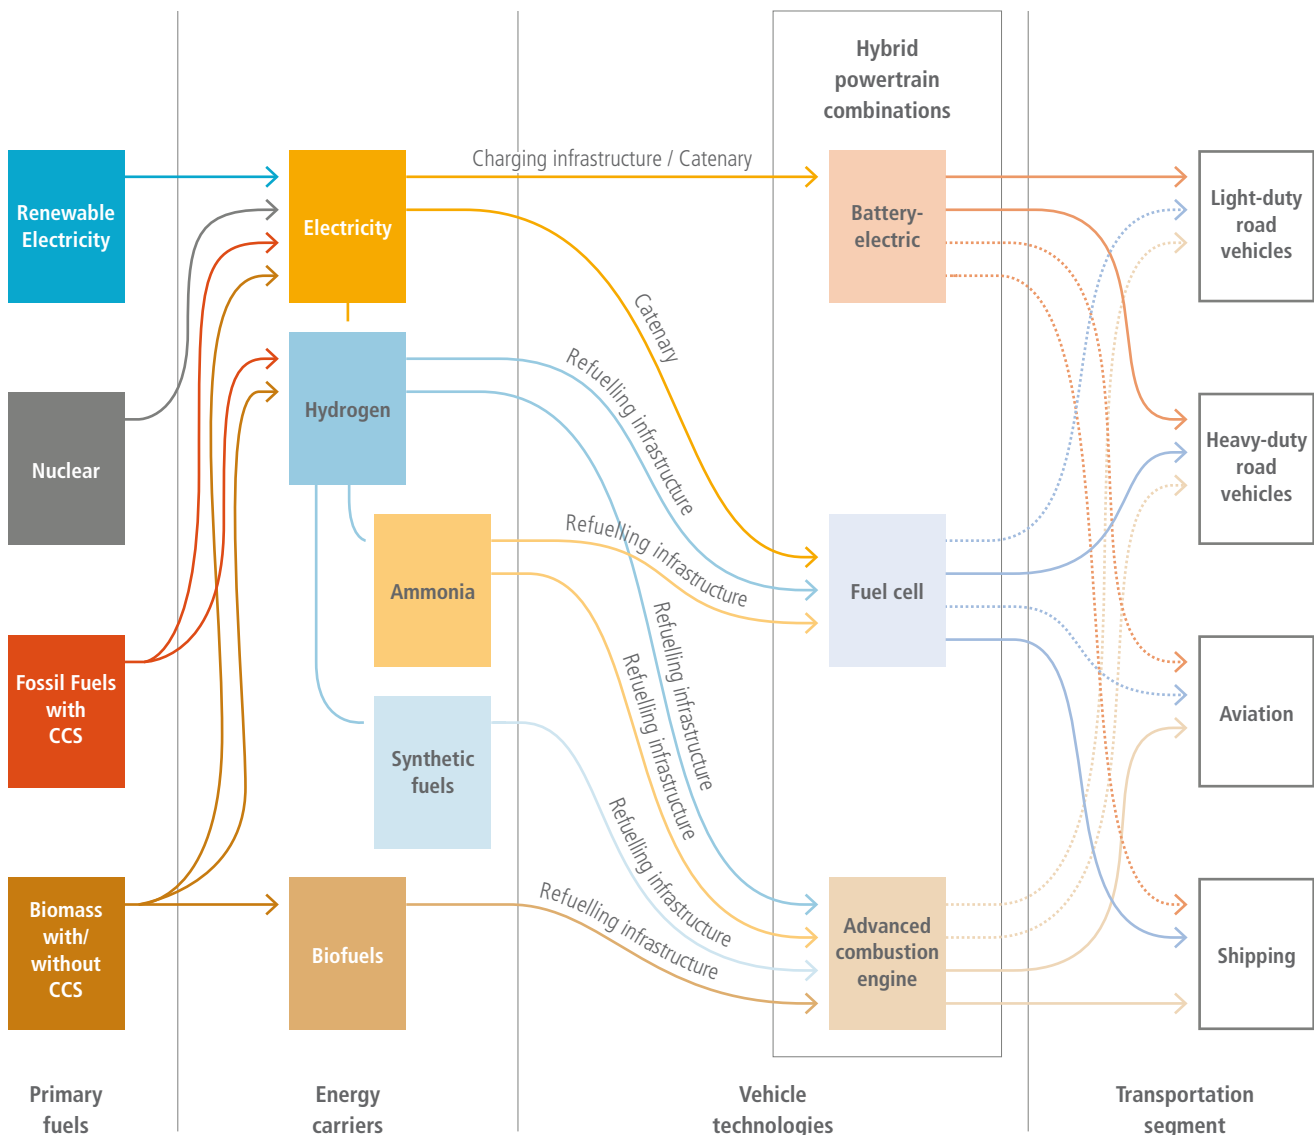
Hybrid powertrain combinations

Renewable Electricity

Nuclear

Fossil Fuels with CCS

Biomass with/ without CCS

Electricity

Hydrogen

Ammonia

Synthetic fuels

Biofuels

Charging infrastructure / Catenary

Catenary

Refuelling infrastructure

Refuelling infrastructure

Refuelling infrastructure

Refuelling infrastructure

Refuelling infrastructure

Refuelling infrastructure

Battery-electric

Fuel cell

Advanced combustion engine

Light-duty road vehicles

Heavy-duty road vehicles

Aviation

Shipping

Primary fuels

Energy carriers

Vehicle technologies

Transportation segment